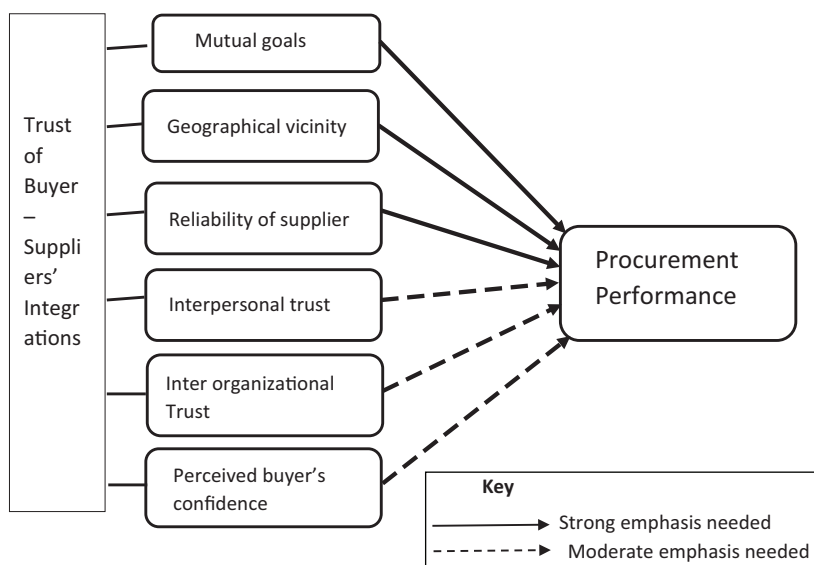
Trust of Buyer – Suppliers' Integrations

Mutual goals

Geographical vicinity

Reliability of supplier

Interpersonal trust

Inter organizational Trust

Perceived buyer's confidence

Procurement Performance

Key

Strong emphasis needed

Moderate emphasis needed